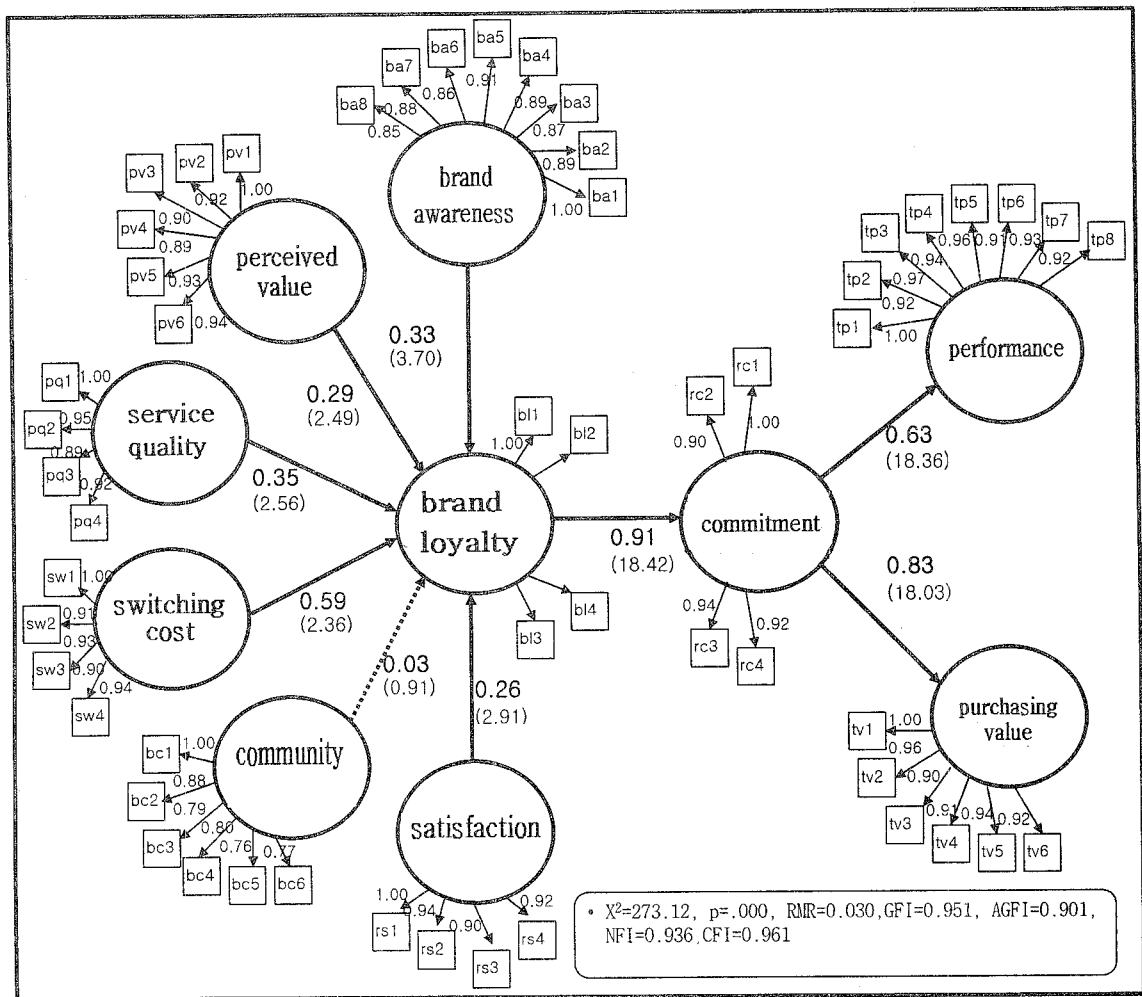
ba8 ba7 ba6 ba5 ba4 ba3 ba2 ba1
0.85 0.88 0.86 0.91 0.89 0.87 0.89 1.00
brand awareness

pv3 pv2 pv1 pv4 pv5 pv6
1.00 0.92 0.90 0.89 0.93 0.94
perceived value

0.33
(3.70)

0.29
(2.49)

pq1 pq2 pq3 pq4
1.00 0.95 0.89 0.92
service quality

0.35
(2.56)

sw1 sw2 sw3 sw4
1.00 0.91 0.93 0.90 0.94
switching cost

0.59
(2.36)

0.03
(0.91)

bc1 bc2 bc3 bc4 bc5 bc6
1.00 0.88 0.79 0.80 0.76 0.77
community

bl1 bl2 bl3 bl4
1.00
brand loyalty

0.26
(2.91)

satisfaction
rs1 rs2 rs3 rs4
1.00 0.94 0.90 0.92

0.91
(18.42)

rc2 rc1 rc3 rc4
0.90 1.00 0.94 0.92
commitment

tp3 tp4 tp5 tp6 tp7 tp8 tp2 tp1
0.94 0.96 0.91 0.93 0.92 0.97 0.92 1.00
performance

0.63
(18.36)

0.83
(18.03)

purchasing value
tv1 tv2 tv3 tv4 tv5 tv6
1.00 0.96 0.90 0.91 0.94 0.92

• $X^2$=273.12, p=.000, RMR=0.030, GFI=0.951, AGFI=0.901, NFI=0.936, CFI=0.961